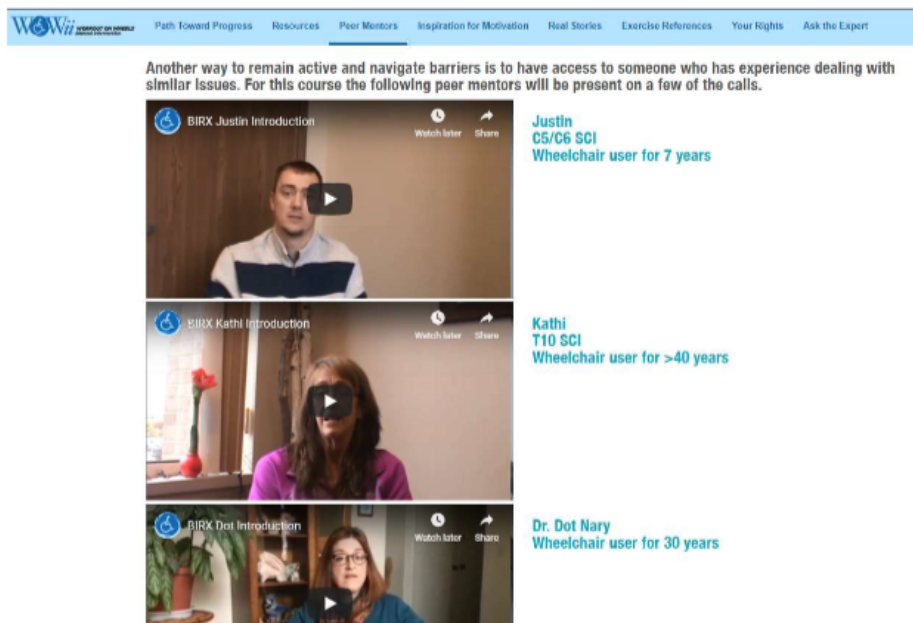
WOWii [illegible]

Path Toward Progress Resources Peer Mentors Inspiration for Motivation Real Stories Exercise References Your Rights Ask the Expert

Another way to remain active and navigate barriers is to have access to someone who has experience dealing with similar issues. For this course the following peer mentors will be present on a few of the calls.

BIRX Justin Introduction
Watch later Share

Justin
C5/C6 SCI
Wheelchair user for 7 years

BIRX Kathi Introduction
Watch later Share

Kathi
T10 SCI
Wheelchair user for >40 years

BIRX Dot Introduction
Watch later Share

Dr. Dot Nary
Wheelchair user for 30 years